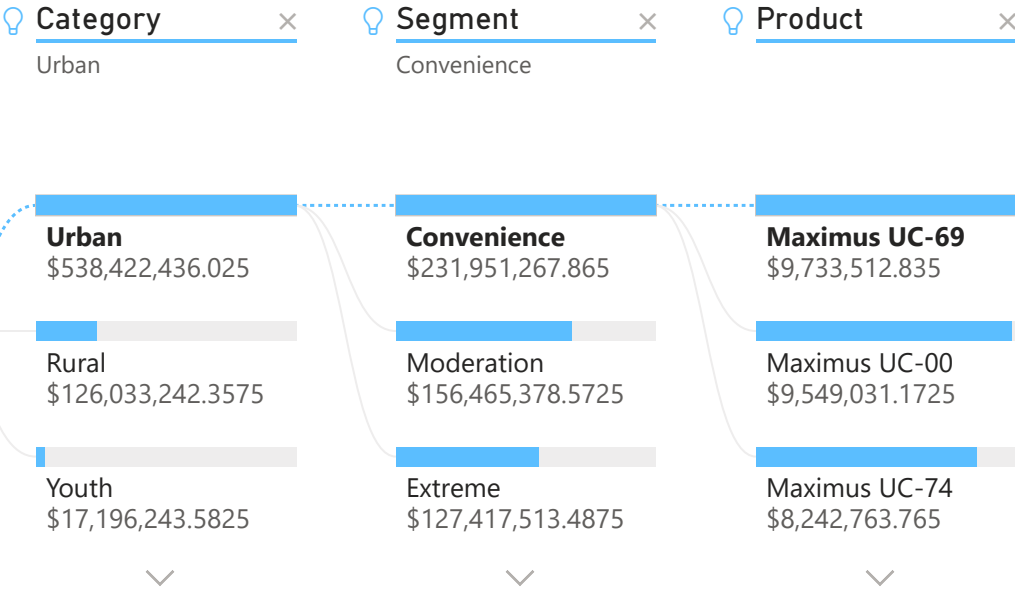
Category ×
Urban

Urban
$538,422,436.025

Rural
$126,033,242.3575

Youth
$17,196,243.5825

Segment ×
Convenience

Convenience
$231,951,267.865

Moderation
$156,465,378.5725

Extreme
$127,417,513.4875

Product ×

Maximus UC-69
$9,733,512.835

Maximus UC-00
$9,549,031.1725

Maximus UC-74
$8,242,763.765